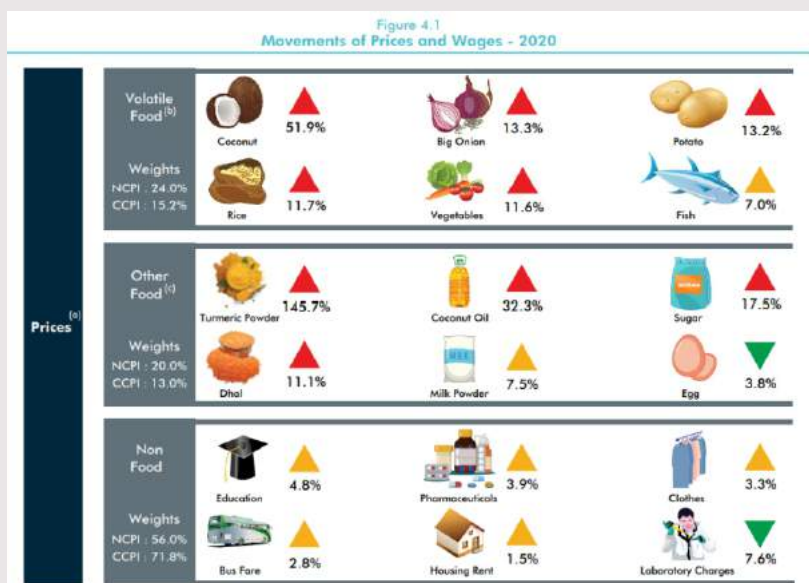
Figure 4.1
Movements of Prices and Wages - 2020

Prices$^{(a)}$

Volatile Food$^{(b)}$

Weights
NCPI : 24.0%
CCPI : 15.2%

Coconut 51.9%
Big Onion 13.3%
Potato 13.2%
Rice 11.7%
Vegetables 11.6%
Fish 7.0%

Other Food$^{(c)}$

Weights
NCPI : 20.0%
CCPI : 13.0%

Turmeric Powder 145.7%
Coconut Oil 32.3%
Sugar 17.5%
Dhal 11.1%
Milk Powder 7.5%
Egg 3.8%

Non Food

Weights
NCPI : 56.0%
CCPI : 71.8%

Education 4.8%
Pharmaceuticals 3.9%
Clothes 3.3%
Bus Fare 2.8%
Housing Rent 1.5%
Laboratory Charges 7.6%